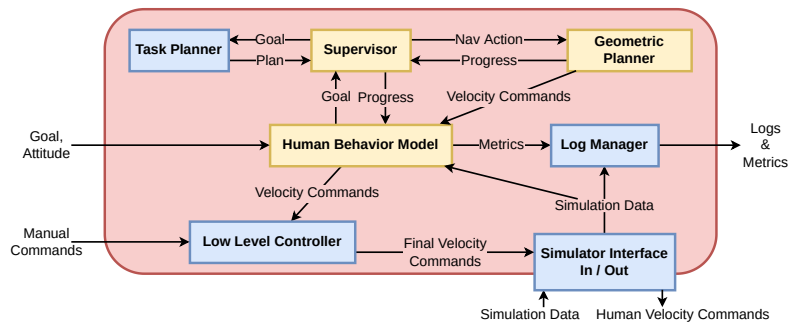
Task Planner
Goal
Plan
Supervisor
Nav Action
Progress
Geometric Planner
Goal
Progress
Velocity Commands
Goal, Attitude
Human Behavior Model
Metrics
Log Manager
Logs & Metrics
Velocity Commands
Simulation Data
Manual Commands
Low Level Controller
Final Velocity Commands
Simulator Interface In / Out
Simulation Data
Human Velocity Commands